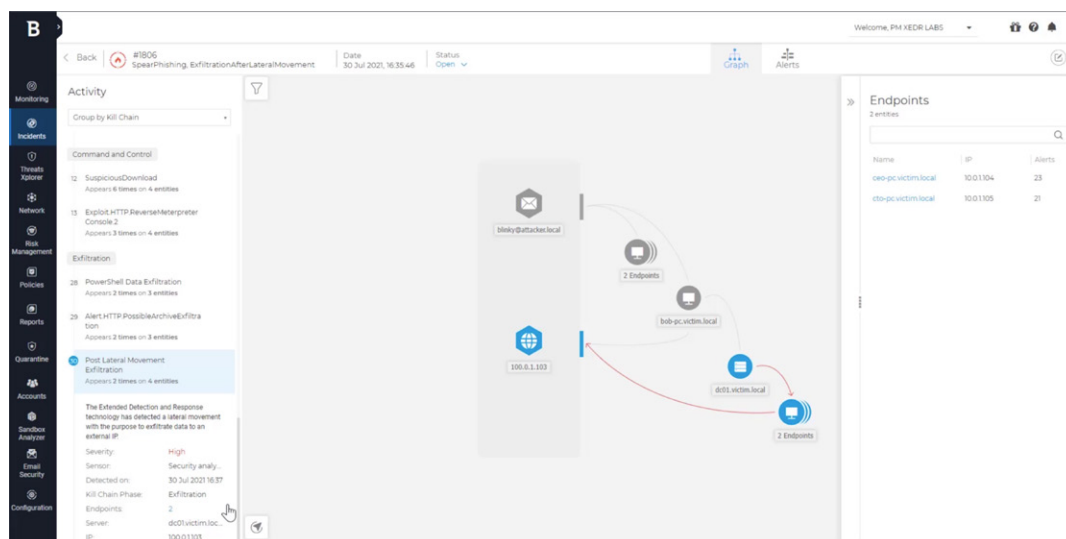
B

Welcome, PM XEDR LABS

Back #1806 SpearPhishing, ExfiltrationAfterLateralMovement

Date 30 Jul 2021, 16:35:46

Status Open

Graph

Alerts

Monitoring

Incidents

Threats Xplorer

Network

Risk Management

Policies

Reports

Quarantine

Accounts

Sandbox Analyzer

Email Security

Configuration

Activity

Group by Kill Chain

Command and Control

12 SuspiciousDownload
Appears 6 times on 4 entities

13 Exploit.HTTP.ReverseMeterpreter Console.2
Appears 3 times on 4 entities

Exfiltration

28 PowerShell Data Exfiltration
Appears 2 times on 3 entities

29 Alert.HTTP.PossibleArchiveExfiltration
Appears 2 times on 3 entities

30 Post Lateral Movement Exfiltration
Appears 2 times on 4 entities

The Extended Detection and Response technology has detected a lateral movement with the purpose to exfiltrate data to an external IP

| | |
|---|---|
| Severity: | High |
| Sensor: | Security analy... |
| Detected on: | 30 Jul 2021 16:37 |
| Kill Chain Phase: | Exfiltration |
| Endpoints: | 2 |
| Server: | dc01.victim.loc... |
| IP: | 100.0.1.103 |

blinky@attacker.local

2 Endpoints

bob-pc.victim.local

100.0.1.103

dc01.victim.local

2 Endpoints

Endpoints
2 entities

| Name | IP | Alerts |
|---|---|---|
| ceo-pc.victim.local | 10.0.1.104 | 23 |
| cto-pc.victim.local | 10.0.1.105 | 21 |